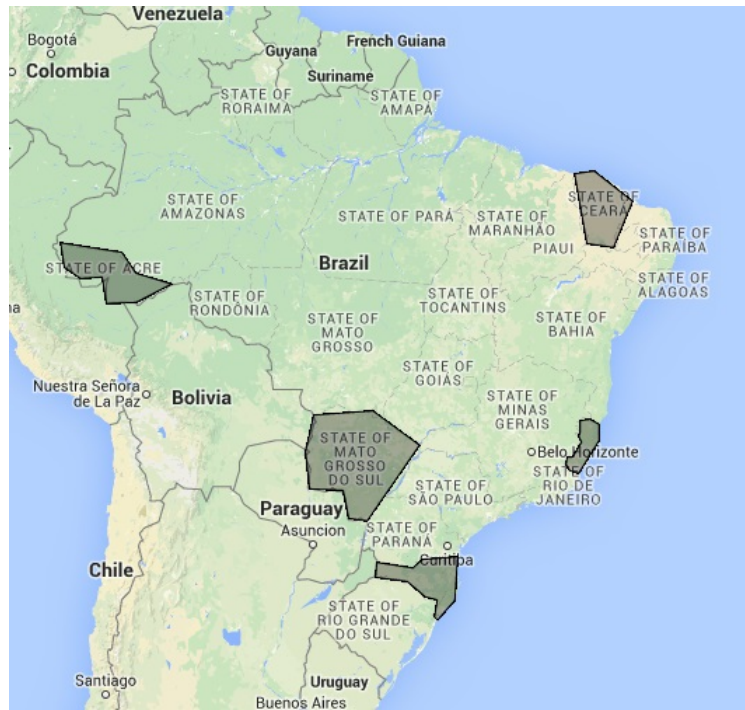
Venezuela
Bogotá
Colombia
Guyana
French Guiana
Suriname
STATE OF RORAIMA
STATE OF AMAPÁ
STATE OF AMAZONAS
STATE OF PARÁ
STATE OF MARANHÃO
STATE OF CEARÁ
STATE OF PARAÍBA
PIAUI
STATE OF ACRE
Brazil
STATE OF ALAGOAS
a
STATE OF RONDÔNIA
STATE OF TOCANTINS
STATE OF MATO GROSSO
STATE OF BAHIA
STATE OF GOIÁS
Nuestra Señora de La Paz
Bolivia
STATE OF MINAS GERAIS
STATE OF MATO GROSSO DO SUL
Belo Horizonte
STATE OF RIO DE JANEIRO
STATE OF SÃO PAULO
Paraguay
Asuncion
STATE OF PARANÁ
Curitiba
Chile
STATE OF RIO GRANDE DO SUL
Santiago
Uruguay
Buenos Aires